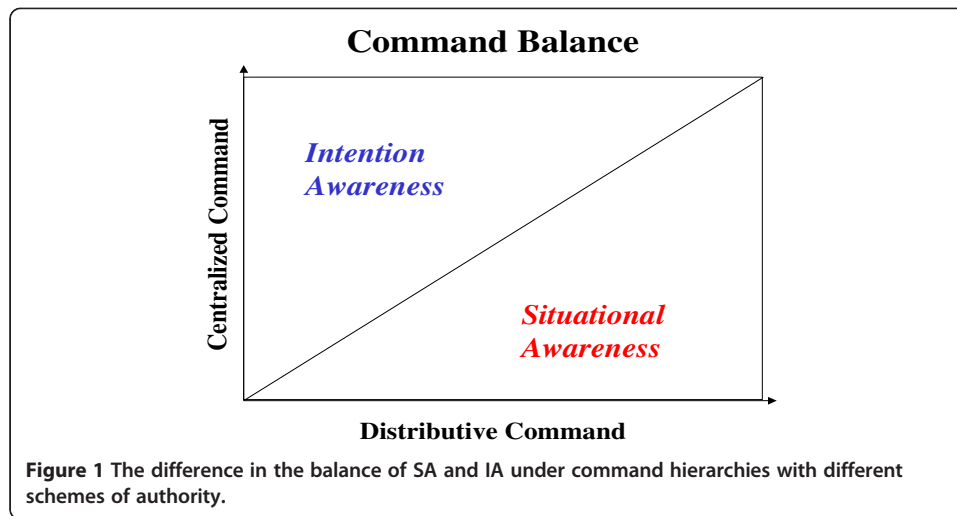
Command Balance

Centralized Command

Intention Awareness

Situational Awareness

Distributive Command

Figure 1 The difference in the balance of SA and IA under command hierarchies with different schemes of authority.